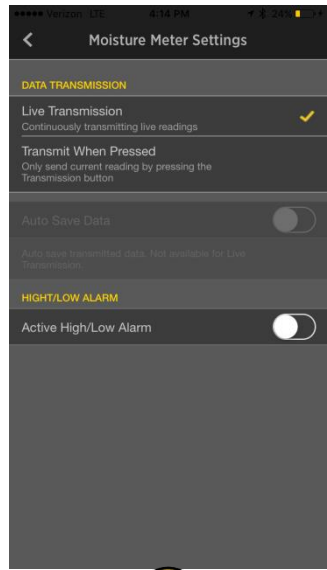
••••• Verizon LTE 4:14 PM 24%

Moisture Meter Settings

DATA TRANSMISSION

Live Transmission
Continuously transmitting live readings

Transmit When Pressed
Only send current reading by pressing the Transmission button

Auto Save Data

Auto save transmitted data. Not available for Live Transmission.

HIGHT/LOW ALARM

Active High/Low Alarm